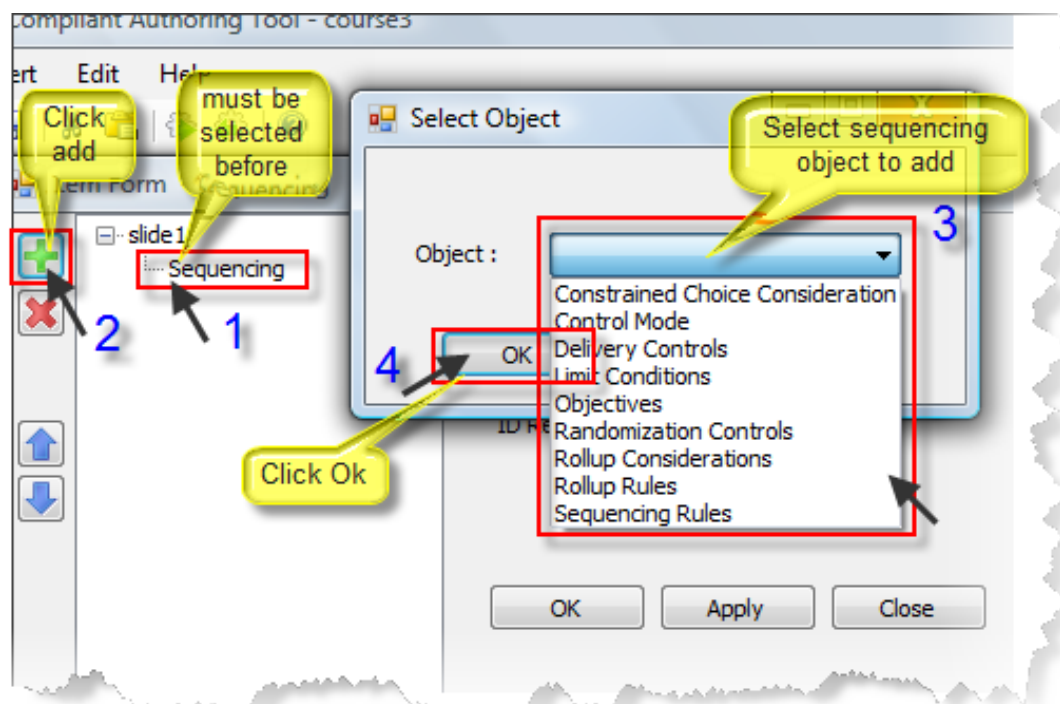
Compliant Authoring Tool - course3

ert Edit Help

Click add

must be selected before

Item Form Sequencing

slide1

Sequencing

2

1

Select Object

Select sequencing object to add

3

Object :

Constrained Choice Consideration
Control Mode
Delivery Controls
Limit Conditions
Objectives
Randomization Controls
Rollup Considerations
Rollup Rules
Sequencing Rules

4

OK

ID Re

Click Ok

OK Apply Close